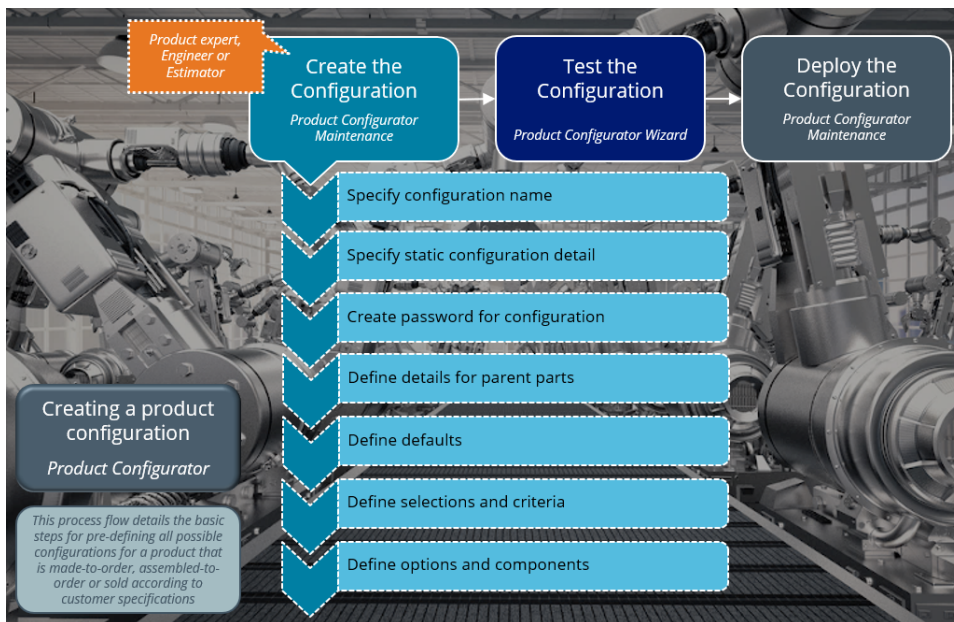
Product expert, Engineer or Estimator

Create the Configuration
Product Configurator Maintenance

Test the Configuration
Product Configurator Wizard

Deploy the Configuration
Product Configurator Maintenance

Specify configuration name

Specify static configuration detail

Create password for configuration

Define details for parent parts

Define defaults

Define selections and criteria

Define options and components

Creating a product configuration
Product Configurator

This process flow details the basic steps for pre-defining all possible configurations for a product that is made-to-order, assembled-to-order or sold according to customer specifications